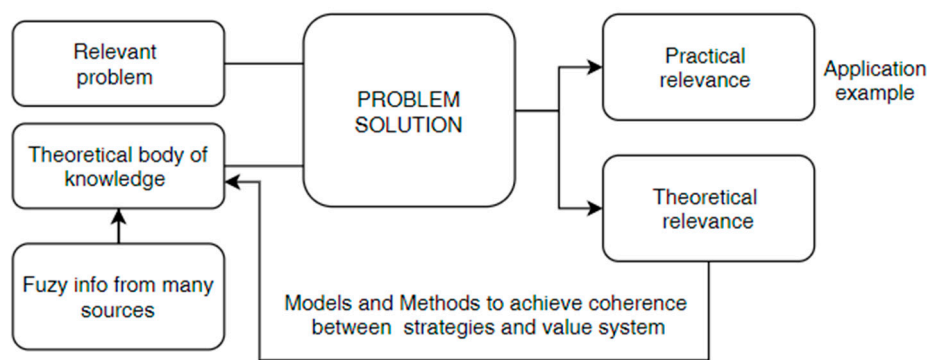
Relevant problem

Theoretical body of knowledge

Fuzzy info from many sources

PROBLEM SOLUTION

Practical relevance

Application example

Theoretical relevance

Models and Methods to achieve coherence between strategies and value system